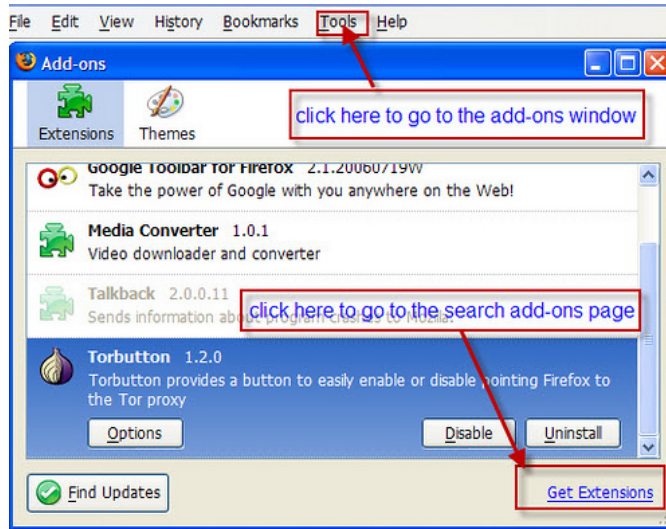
File Edit View History Bookmarks Tools Help

Add-ons

Extensions Themes

click here to go to the add-ons window

Google Toolbar for Firefox 2.1.20060719W
Take the power of Google with you anywhere on the Web!

Media Converter 1.0.1
Video downloader and converter

Talkback 2.0.0.11
Sends information ab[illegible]

click here to go to the search add-ons page

Torbutton 1.2.0
Torbutton provides a button to easily enable or disable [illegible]ointing Firefox to the Tor proxy

Options Disable Uninstall

Find Updates

Get Extensions